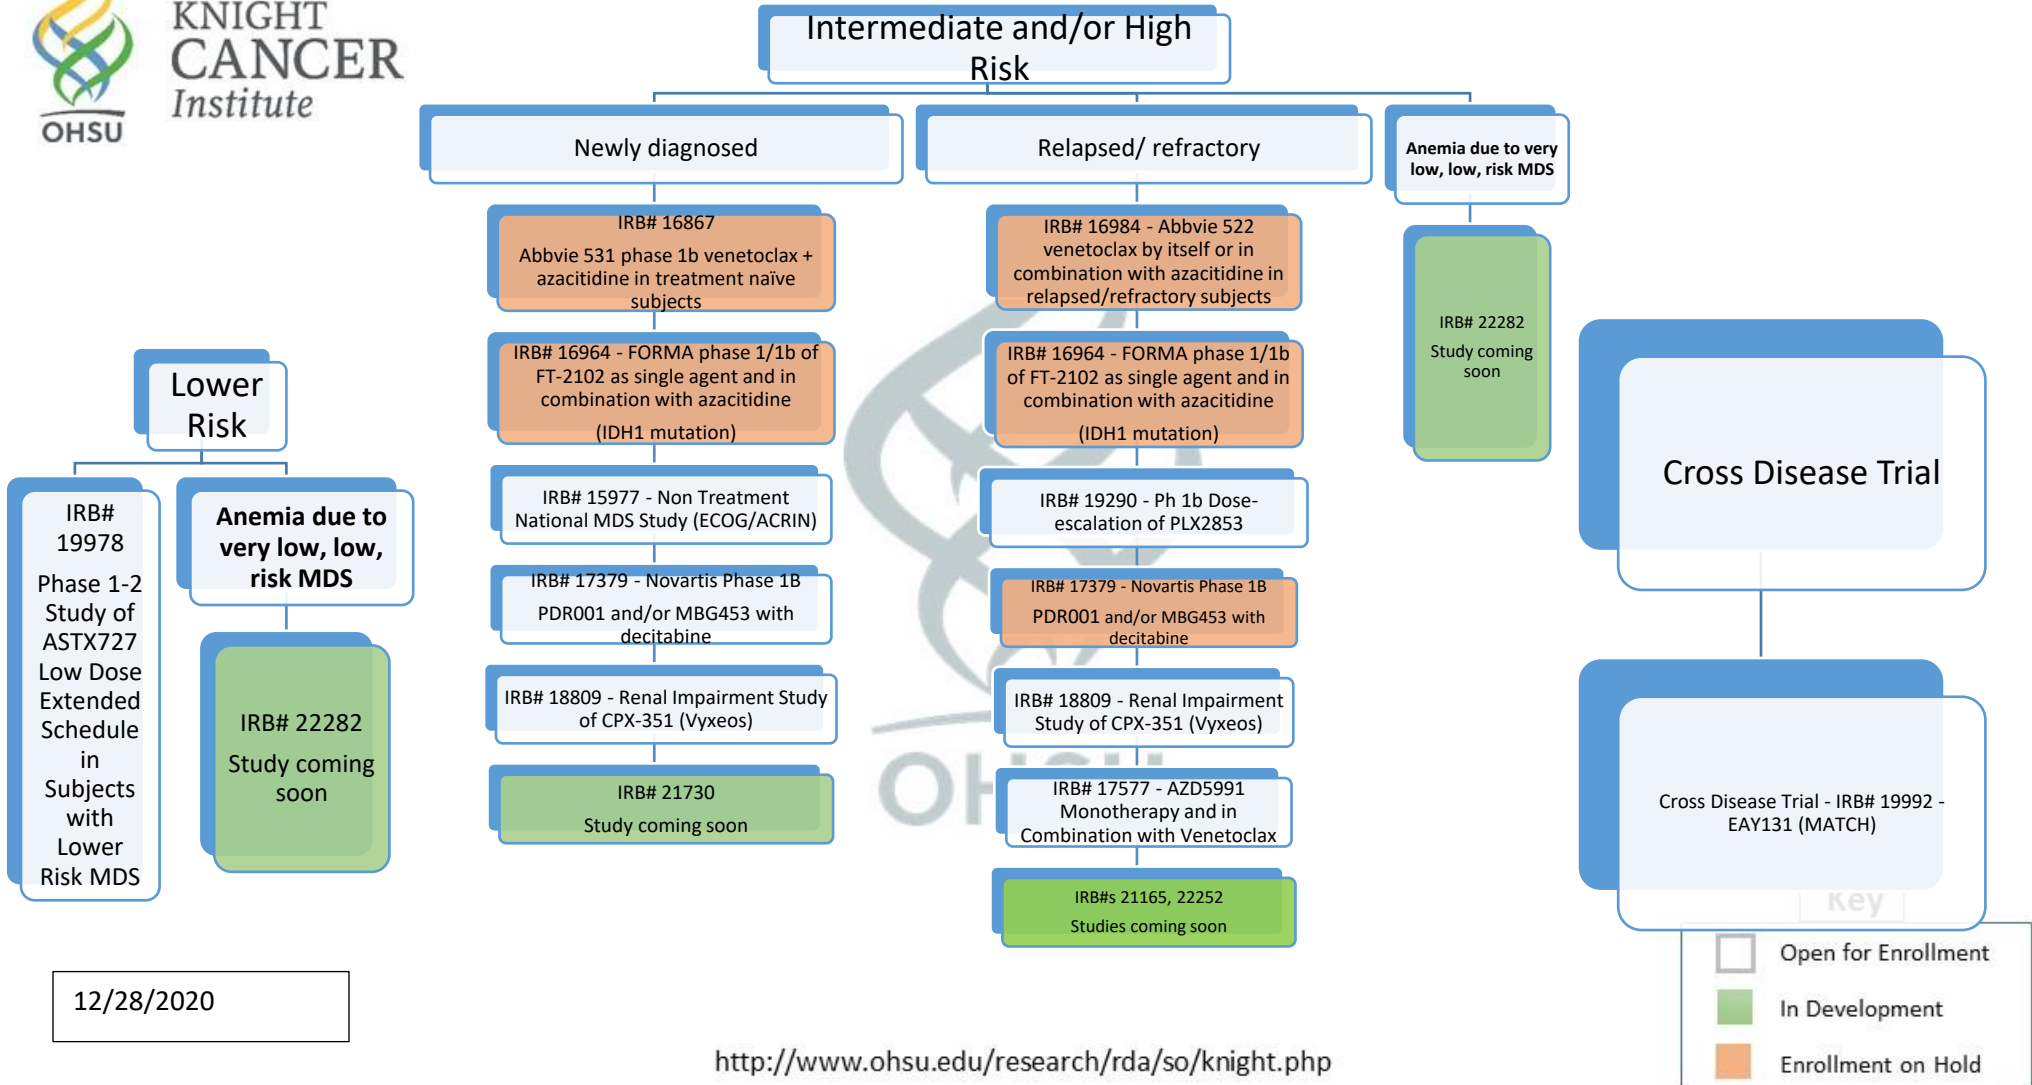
KNIGHT CANCER Institute
OHSU

Intermediate and/or High Risk

Newly diagnosed

Relapsed/ refractory

Anemia due to very low, low, risk MDS

IRB# 16867
Abbvie 531 phase 1b venetoclax + azacitidine in treatment naïve subjects

IRB# 16964 - FORMA phase 1/1b of FT-2102 as single agent and in combination with azacitidine
(IDH1 mutation)

IRB# 15977 - Non Treatment National MDS Study (ECOG/ACRIN)

IRB# 17379 - Novartis Phase 1B
PDR001 and/or MBG453 with decitabine

IRB# 18809 - Renal Impairment Study of CPX-351 (Vyxeos)

IRB# 21730
Study coming soon

IRB# 16984 - Abbvie 522 venetoclax by itself or in combination with azacitidine in relapsed/refractory subjects

IRB# 16964 - FORMA phase 1/1b of FT-2102 as single agent and in combination with azacitidine
(IDH1 mutation)

IRB# 19290 - Ph 1b Dose-escalation of PLX2853

IRB# 17379 - Novartis Phase 1B
PDR001 and/or MBG453 with decitabine

IRB# 18809 - Renal Impairment Study of CPX-351 (Vyxeos)

IRB# 17577 - AZD5991 Monotherapy and in Combination with Venetoclax

IRB#s 21165, 22252
Studies coming soon

IRB# 22282
Study coming soon

Lower Risk

IRB# 19978
Phase 1-2 Study of ASTX727 Low Dose Extended Schedule in Subjects with Lower Risk MDS

Anemia due to very low, low, risk MDS

IRB# 22282
Study coming soon

Cross Disease Trial

Cross Disease Trial - IRB# 19992 - EAY131 (MATCH)

Key
Open for Enrollment
In Development
Enrollment on Hold

12/28/2020

http://www.ohsu.edu/research/rda/so/knight.php